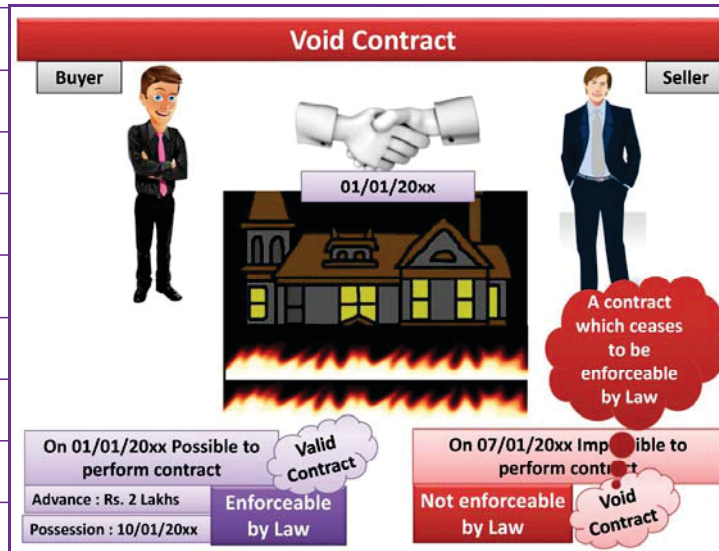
Void Contract

Buyer

Seller

01/01/20xx

A contract which ceases to be enforceable by Law

On 01/01/20xx Possible to perform contract

Valid Contract

Advance : Rs. 2 Lakhs

Possession : 10/01/20xx

Enforceable by Law

On 07/01/20xx Imp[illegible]ible to perform cont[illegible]t

Not enforceable by Law

Void Contract